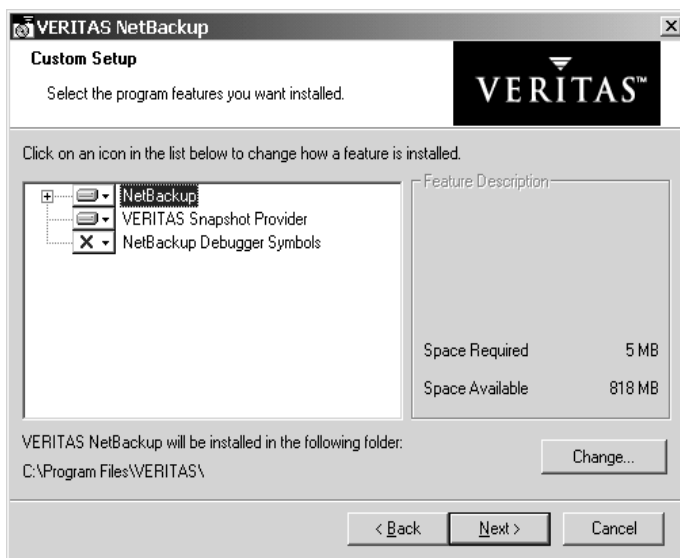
VERITAS NetBackup

Custom Setup

Select the program features you want installed.

VERITAS™

Click on an icon in the list below to change how a feature is installed.

NetBackup
VERITAS Snapshot Provider
NetBackup Debugger Symbols

Feature Description

Space Required 5 MB

Space Available 818 MB

VERITAS NetBackup will be installed in the following folder:

C:\Program Files\VERITAS\

Change...

< Back

Next >

Cancel